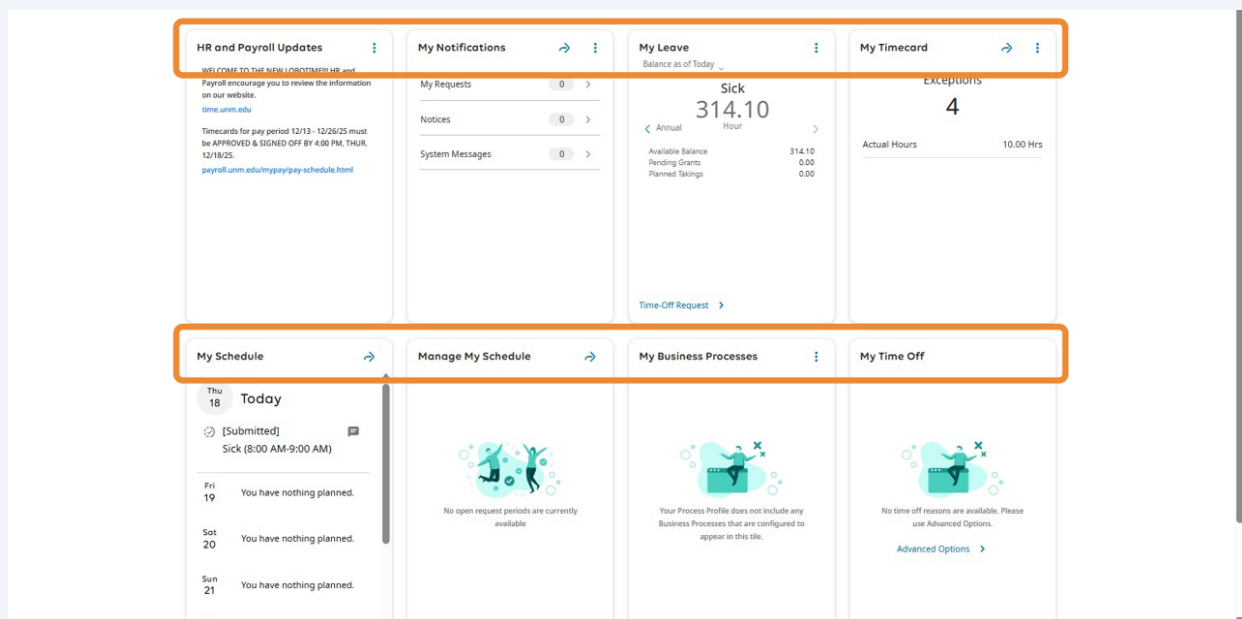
HR and Payroll Updates

WELCOME TO THE NEW LOBOTIME!!! HR and Payroll encourage you to review the information on our website.

time.unm.edu

Timecards for pay period 12/13 - 12/26/25 must be APPROVED & SIGNED OFF BY 4:00 PM, THUR. 12/18/25.

payroll.unm.edu/mypay/pay-schedule.html

My Notifications

My Requests 0

Notices 0

System Messages 0

My Leave

Balance as of Today

Sick

314.10

Hour

Annual

Available Balance 314.10

Pending Grants 0.00

Planned Takings 0.00

Time-Off Request

My Timecard

Exceptions

4

Actual Hours 10.00 Hrs

My Schedule

Thu 18 Today

[Submitted]

Sick (8:00 AM-9:00 AM)

Fri 19 You have nothing planned.

Sat 20 You have nothing planned.

Sun 21 You have nothing planned.

Manage My Schedule

No open request periods are currently available

My Business Processes

Your Process Profile does not include any Business Processes that are configured to appear in this tile.

My Time Off

No time off reasons are available. Please use Advanced Options.

Advanced Options